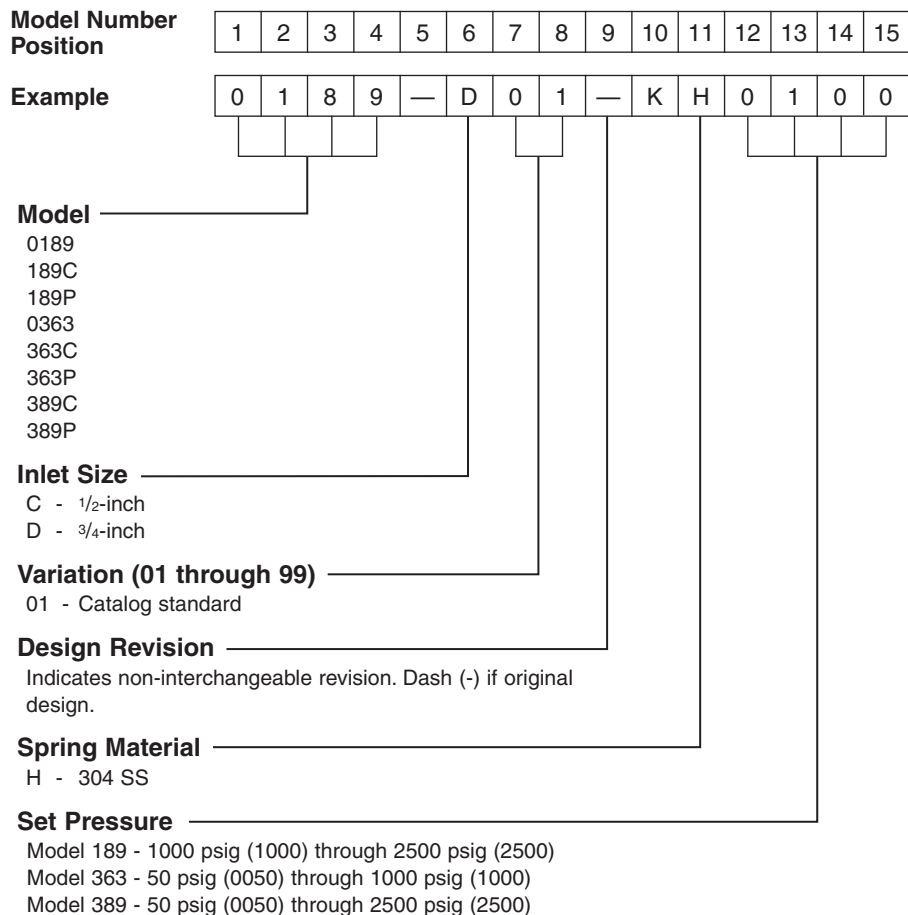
| Model Number Position | 1 | 2 | 3 | 4 | 5 | 6 | 7 | 8 | 9 | 10 | 11 | 12 | 13 | 14 | 15 |
|---|---|---|---|---|---|---|---|---|---|---|---|---|---|---|---|
| Example | 0 | 1 | 8 | 9 | — | D | 0 | 1 | — | K | H | 0 | 1 | 0 | 0 |

**Model**
0189
189C
189P
0363
363C
363P
389C
389P

**Inlet Size**
C - $\frac{1}{2}$-inch
D - $\frac{3}{4}$-inch

**Variation (01 through 99)**
01 - Catalog standard

**Design Revision**
Indicates non-interchangeable revision. Dash (-) if original design.

**Spring Material**
H - 304 SS

**Set Pressure**
Model 189 - 1000 psig (1000) through 2500 psig (2500)
Model 363 - 50 psig (0050) through 1000 psig (1000)
Model 389 - 50 psig (0050) through 2500 psig (2500)